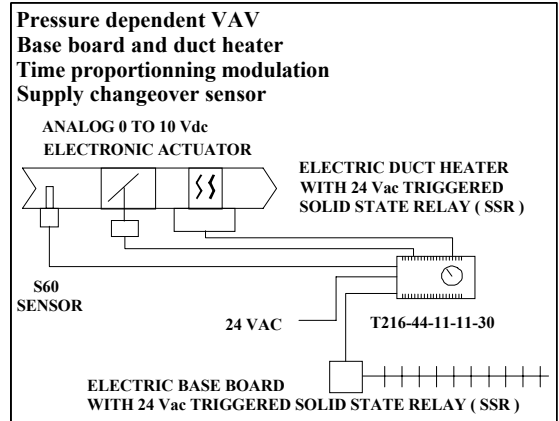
Pressure dependent VAV
Base board and duct heater
Time proportionning modulation
Supply changeover sensor

ANALOG 0 TO 10 Vdc
ELECTRONIC ACTUATOR

ELECTRIC DUCT HEATER
WITH 24 Vac TRIGGERED
SOLID STATE RELAY ( SSR )

S60
SENSOR

24 VAC

T216-44-11-11-30

ELECTRIC BASE BOARD
WITH 24 Vac TRIGGERED SOLID STATE RELAY ( SSR )